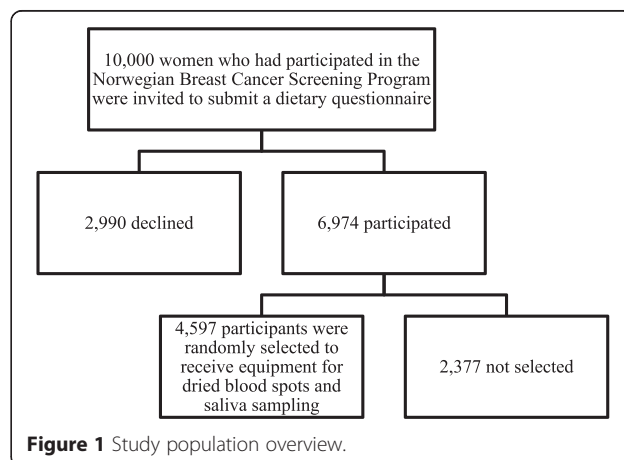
10,000 women who had participated in the Norwegian Breast Cancer Screening Program were invited to submit a dietary questionnaire

2,990 declined

6,974 participated

4,597 participants were randomly selected to receive equipment for dried blood spots and saliva sampling

2,377 not selected

**Figure 1** Study population overview.